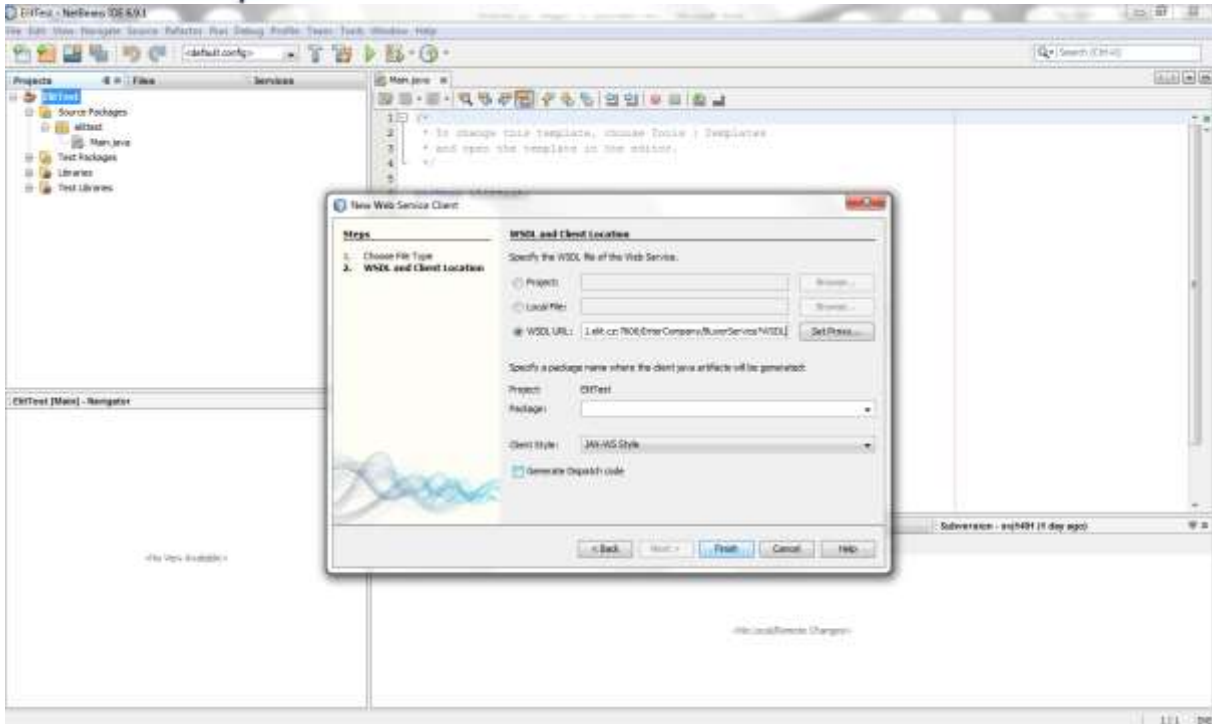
EltTest - NetBeans IDE 6.9.1

File Edit View Navigate Source Refactor Run Debug Profile Team Tools Window Help

<default config>

Search (Ctrl+I)

Projects Files Services

EltTest
Source Packages
elttest
Main.java
Test Packages
Libraries
Test Libraries

Main.java

1 /*
2 * To change this template, choose Tools | Templates
3 * and open the template in the editor.
4 */

EltTest [Main] - Navigator

<No View Available>

New Web Service Client

Steps

1. Choose File Type
2. WSDL and Client Location

WSDL and Client Location

Specify the WSDL file of the Web Service.

Project: Browse...

Local File: Browse...

WSDL URL: 1.elt.cz:7606/EnterCompany/BuyerService?WSDL Set Proxy...

Specify a package name where the client java artifacts will be generated:

Project: EltTest

Package:

Client Style: JAX-WS Style

Generate Dispatch code

< Back Next > Finish Cancel Help

Subversion - ss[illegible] (1 day ago)

<No Local/Remote Changes>

1|1 INS